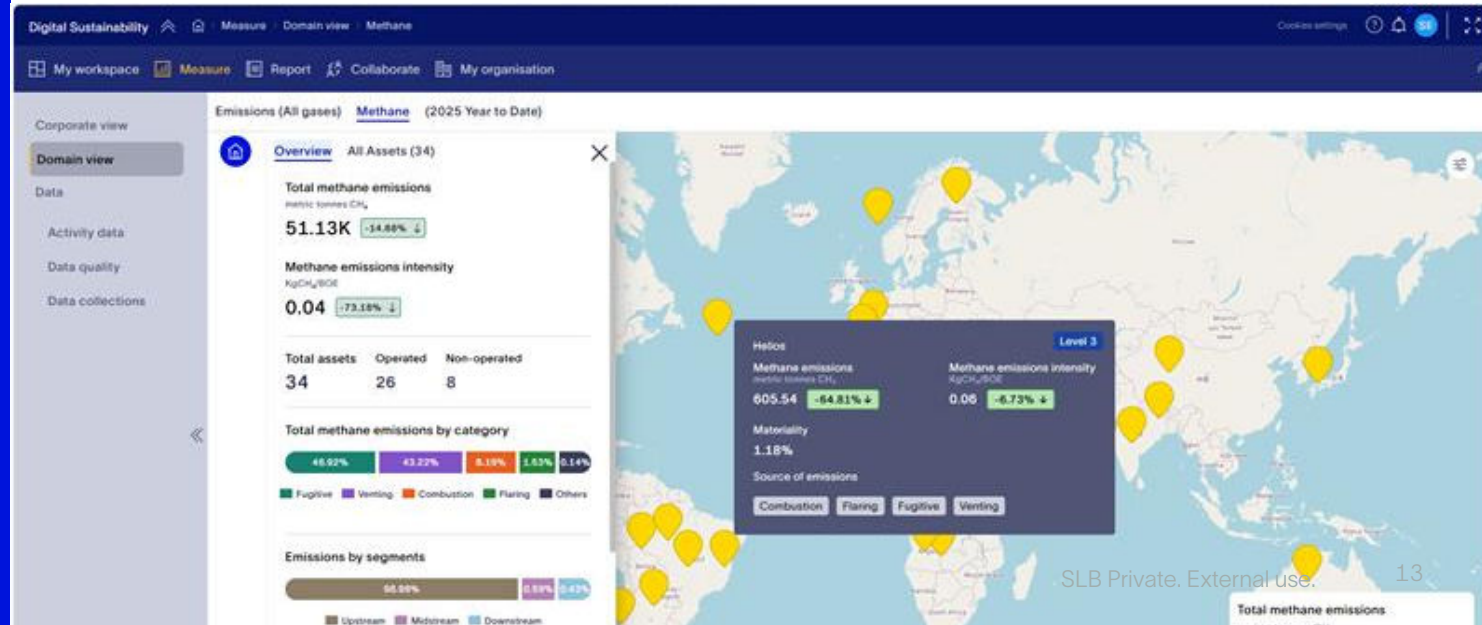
Digital Sustainability Measure Domain view Methane

Cookies settings SS

My workspace Measure Report Collaborate My organisation

Corporate view

Domain view

Data

Activity data

Data quality

Data collections

Emissions (All gases) Methane (2025 Year to Date)

Overview All Assets (34)

Total methane emissions
metric tonnes $CH_4$

51.13K -14.66% ↓

Methane emissions intensity
$KgCH_4/BOE$

0.04 -73.18% ↓

Total assets 34
Operated 26
Non-operated 8

Total methane emissions by category

46.92% 43.22% 8.19% 1.53% 0.14%

Fugitive Venting Combustion Flaring Others

Emissions by segments

98.98% 0.59% 0.43%

Upstream Midstream Downstream

Helios Level 3

Methane emissions
metric tonnes $CH_4$
605.54 -64.81% ↓

Methane emissions intensity
$KgCH_4/BOE$
0.06 -6.73% ↓

Materiality
1.18%

Source of emissions

Combustion Flaring Fugitive Venting

SLB Private. External use. 13

Total methane emissions